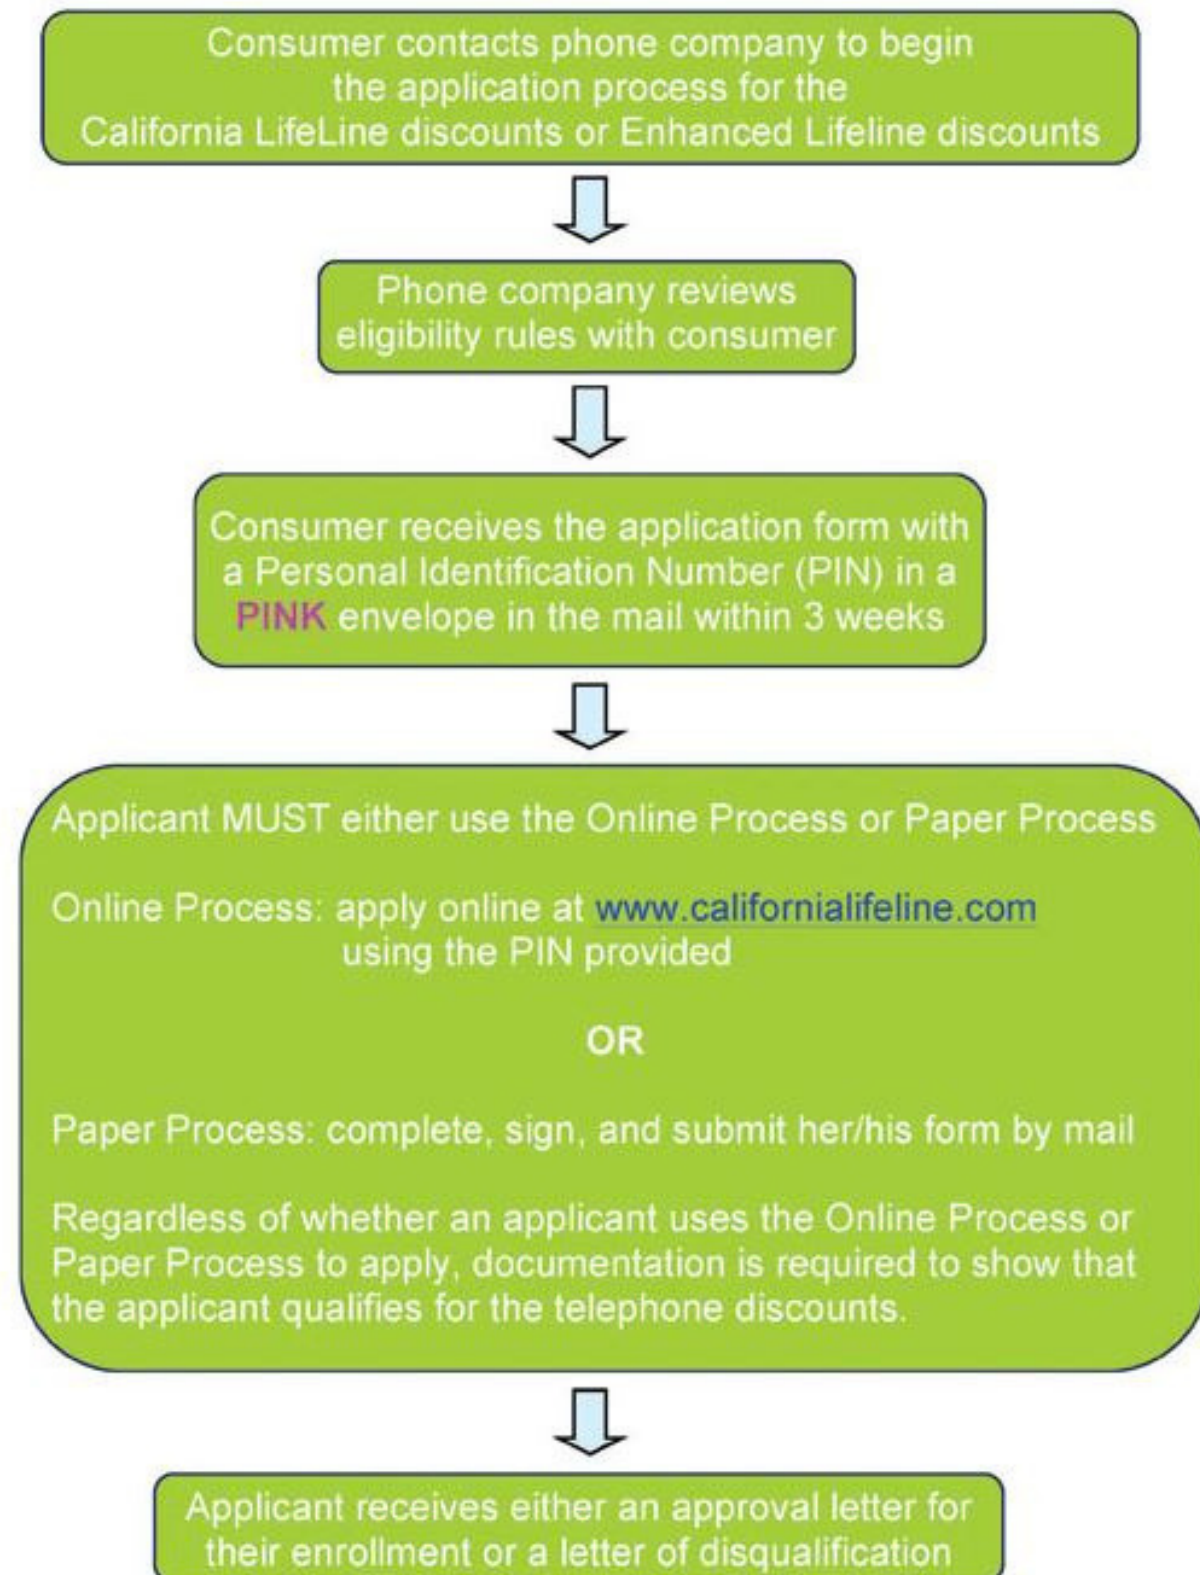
Consumer contacts phone company to begin the application process for the California LifeLine discounts or Enhanced Lifeline discounts

Phone company reviews eligibility rules with consumer

Consumer receives the application form with a Personal Identification Number (PIN) in a PINK envelope in the mail within 3 weeks

Applicant MUST either use the Online Process or Paper Process

Online Process: apply online at www.californialifeline.com using the PIN provided

OR

Paper Process: complete, sign, and submit her/his form by mail

Regardless of whether an applicant uses the Online Process or Paper Process to apply, documentation is required to show that the applicant qualifies for the telephone discounts.

Applicant receives either an approval letter for their enrollment or a letter of disqualification